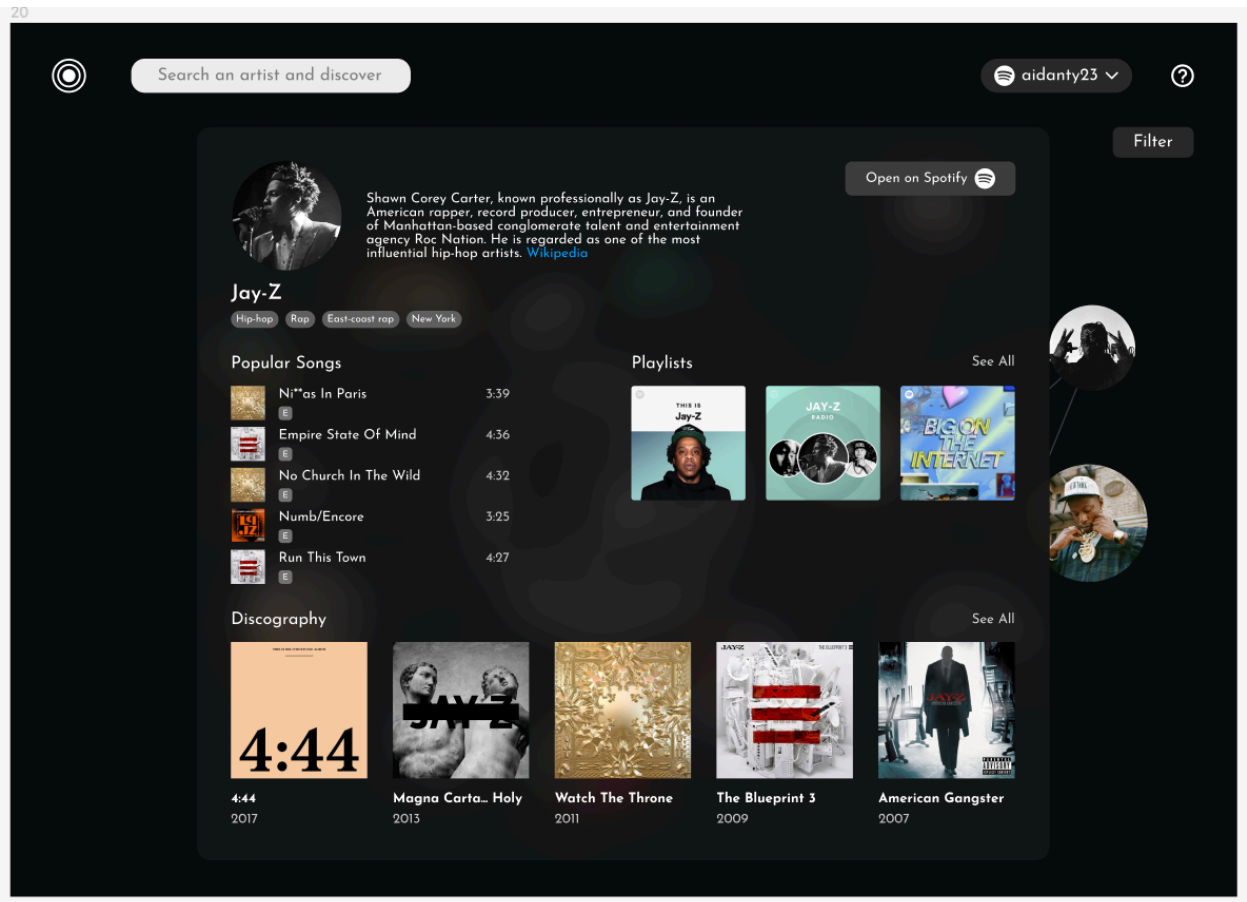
20

Search an artist and discover

aidanty23

Filter

Open on Spotify

Shawn Corey Carter, known professionally as Jay-Z, is an American rapper, record producer, entrepreneur, and founder of Manhattan-based conglomerate talent and entertainment agency Roc Nation. He is regarded as one of the most influential hip-hop artists. Wikipedia

Jay-Z

Hip-hop Rap East-coast rap New York

Popular Songs

Ni**as In Paris
E
3:39

Empire State Of Mind
E
4:36

No Church In The Wild
E
4:32

Numb/Encore
E
3:25

Run This Town
E
4:27

Playlists

See All

THIS IS
Jay-Z

JAY-Z
RADIO

BIG ON THE INTERNET

Discography

See All

4:44

4:44
2017

JAY Z

Magna Carta... Holy
2013

Watch The Throne
2011

JAY-Z

The Blueprint 3
2009

JAY-Z

American Gangster
2007